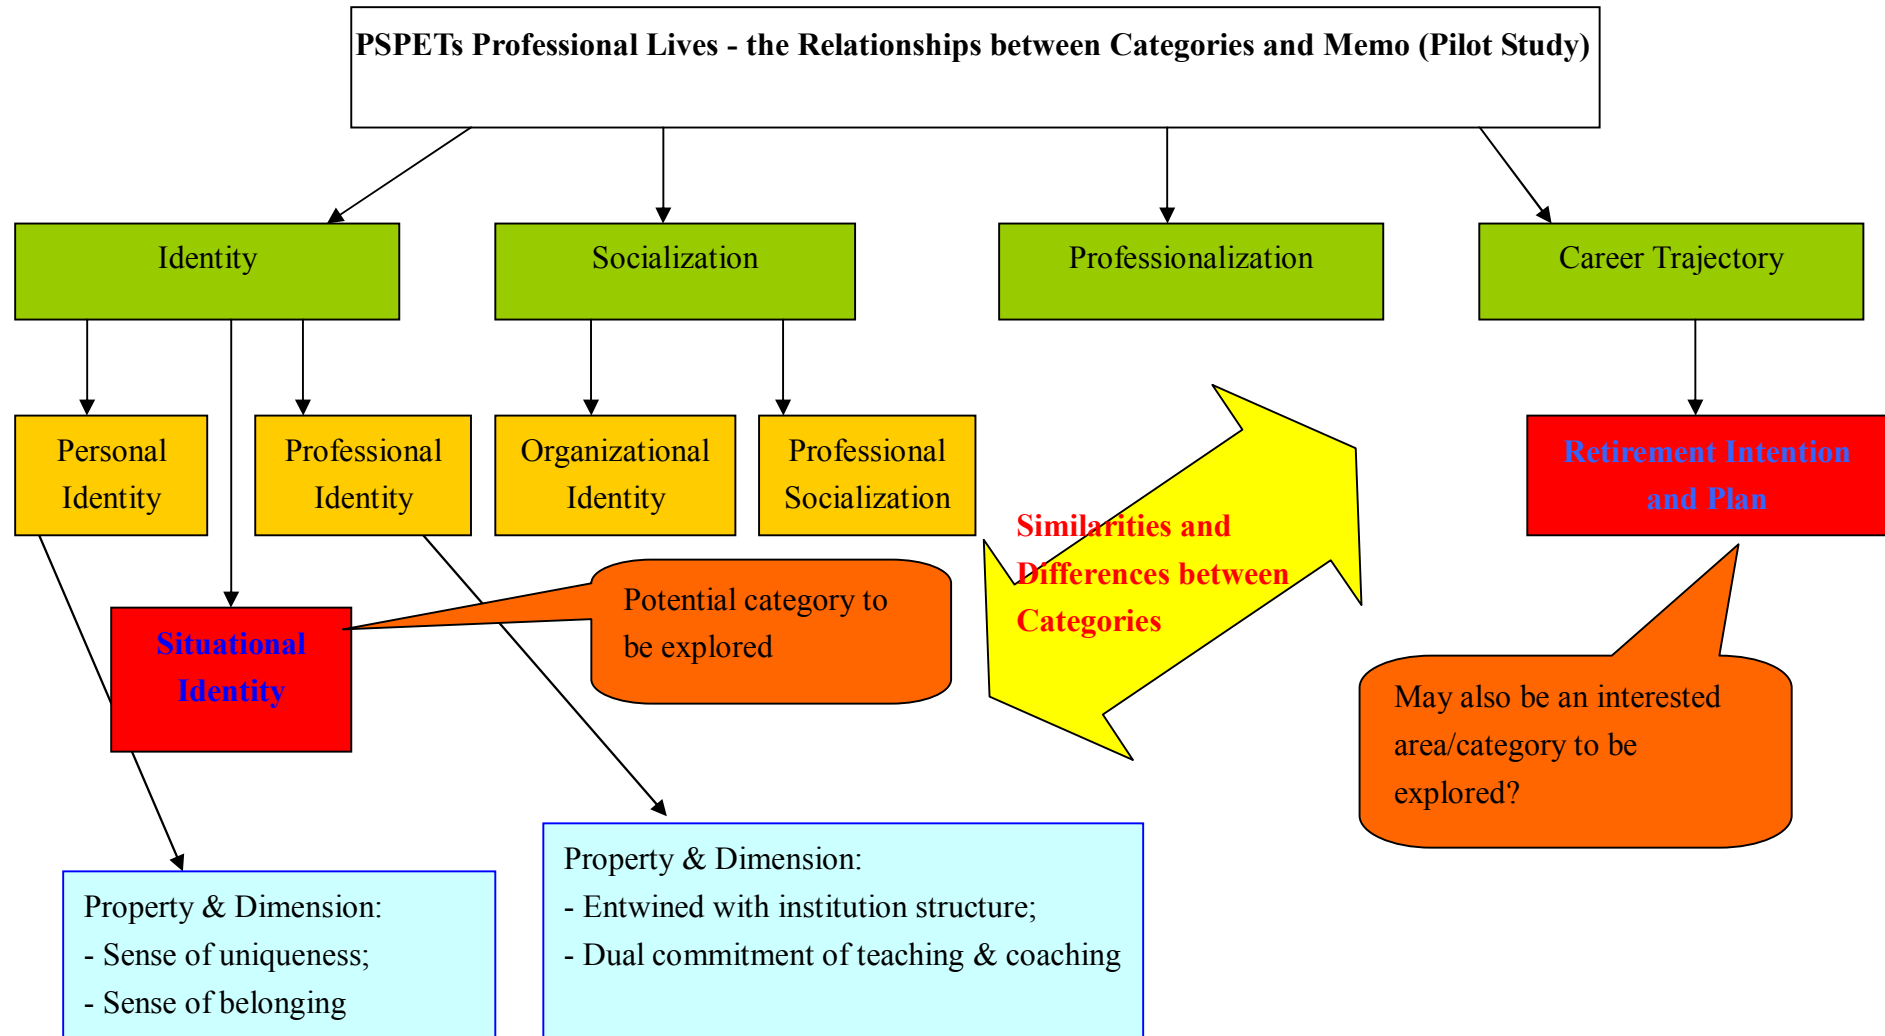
PSPETs Professional Lives - the Relationships between Categories and Memo (Pilot Study)

Identity

Socialization

Professionalization

Career Trajectory

Personal Identity

Professional Identity

Organizational Identity

Professional Socialization

Retirement Intention and Plan

Similarities and Differences between Categories

Situational Identity

Potential category to be explored

May also be an interested area/category to be explored?

Property & Dimension:
- Sense of uniqueness;
- Sense of belonging

Property & Dimension:
- Entwined with institution structure;
- Dual commitment of teaching & coaching